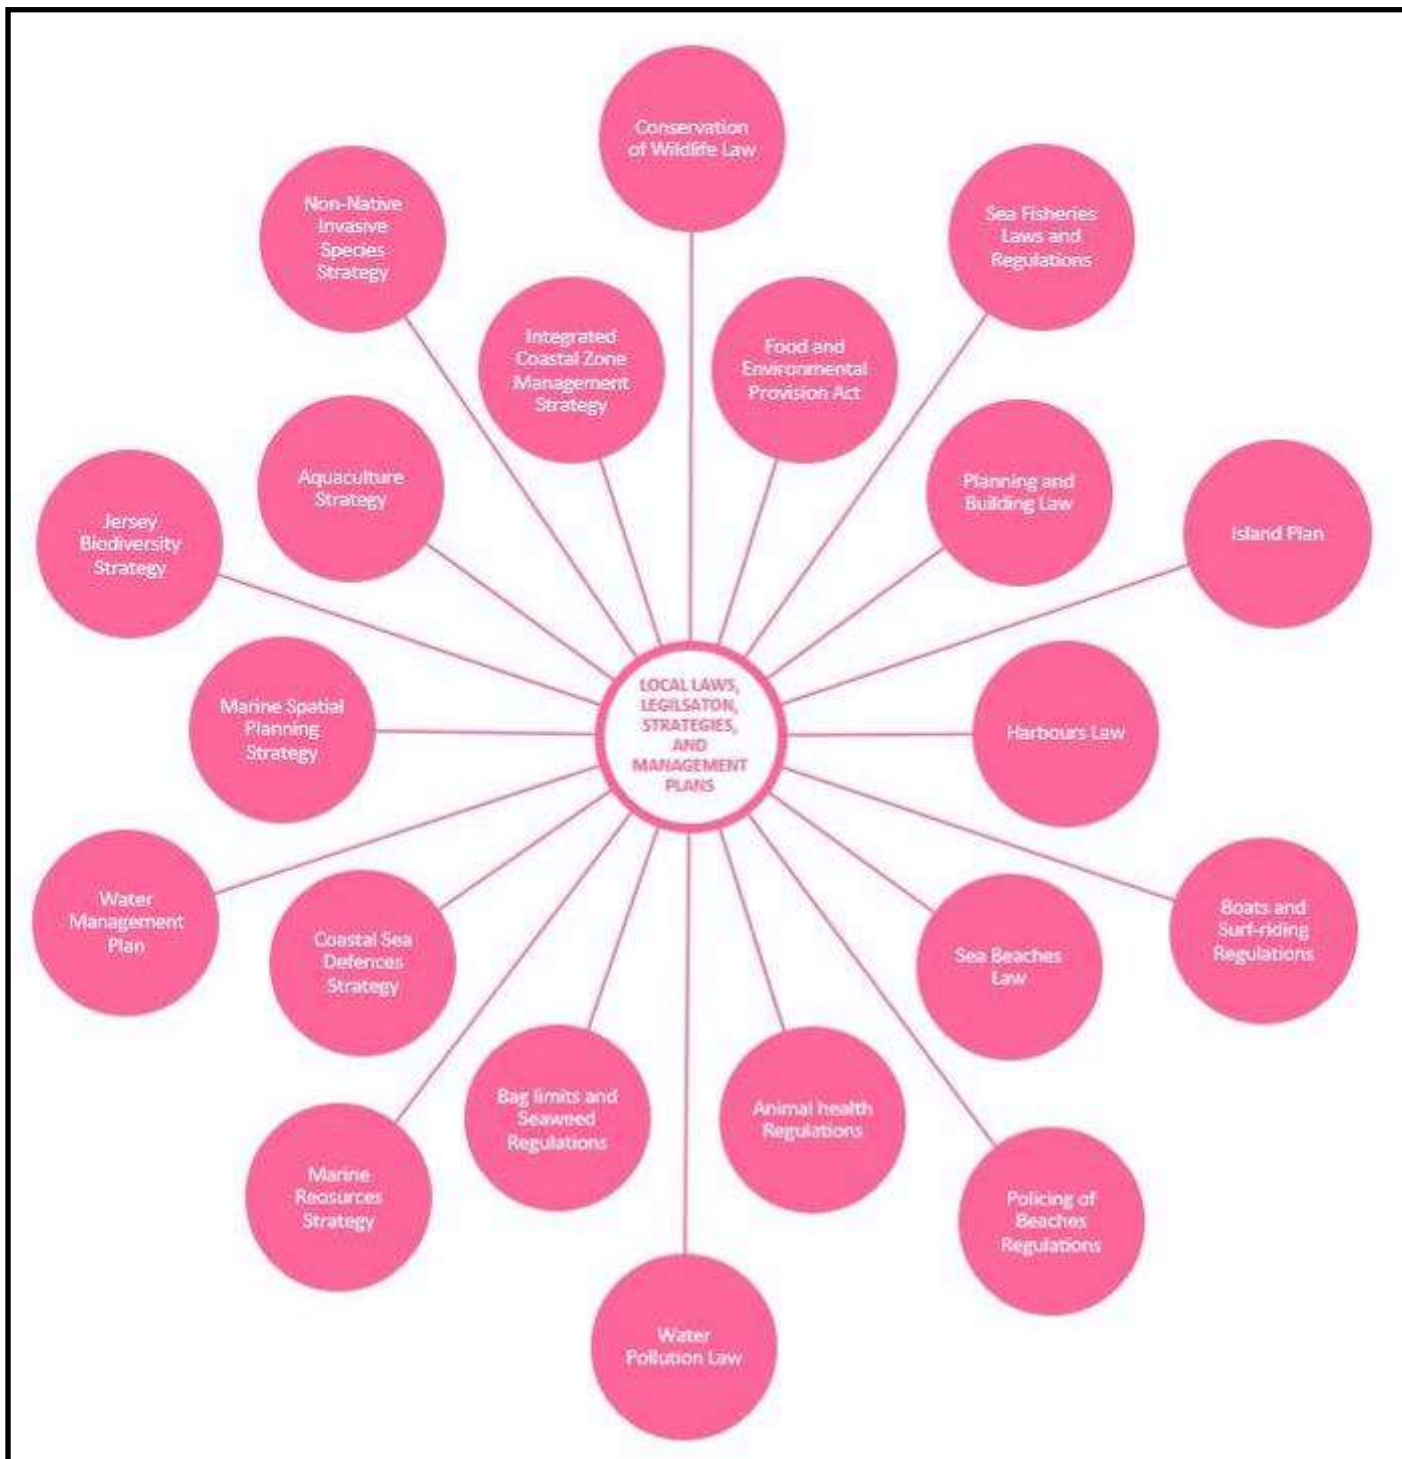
LOCAL LAWS, LEGILSATON, STRATEGIES, AND MANAGEMENT PLANS

Conservation of Wildlife Law

Non-Native Invasive Species Strategy

Sea Fisheries Laws and Regulations

Integrated Coastal Zone Management Strategy

Food and Environmental Provision Act

Aquaculture Strategy

Planning and Building Law

Jersey Biodiversity Strategy

Island Plan

Marine Spatial Planning Strategy

Harbours Law

Water Management Plan

Coastal Sea Defences Strategy

Boats and Surf-riding Regulations

Sea Beaches Law

Bag limits and Seaweed Regulations

Animal health Regulations

Marine Reosurces Strategy

Policing of Beaches Regulations

Water Pollution Law